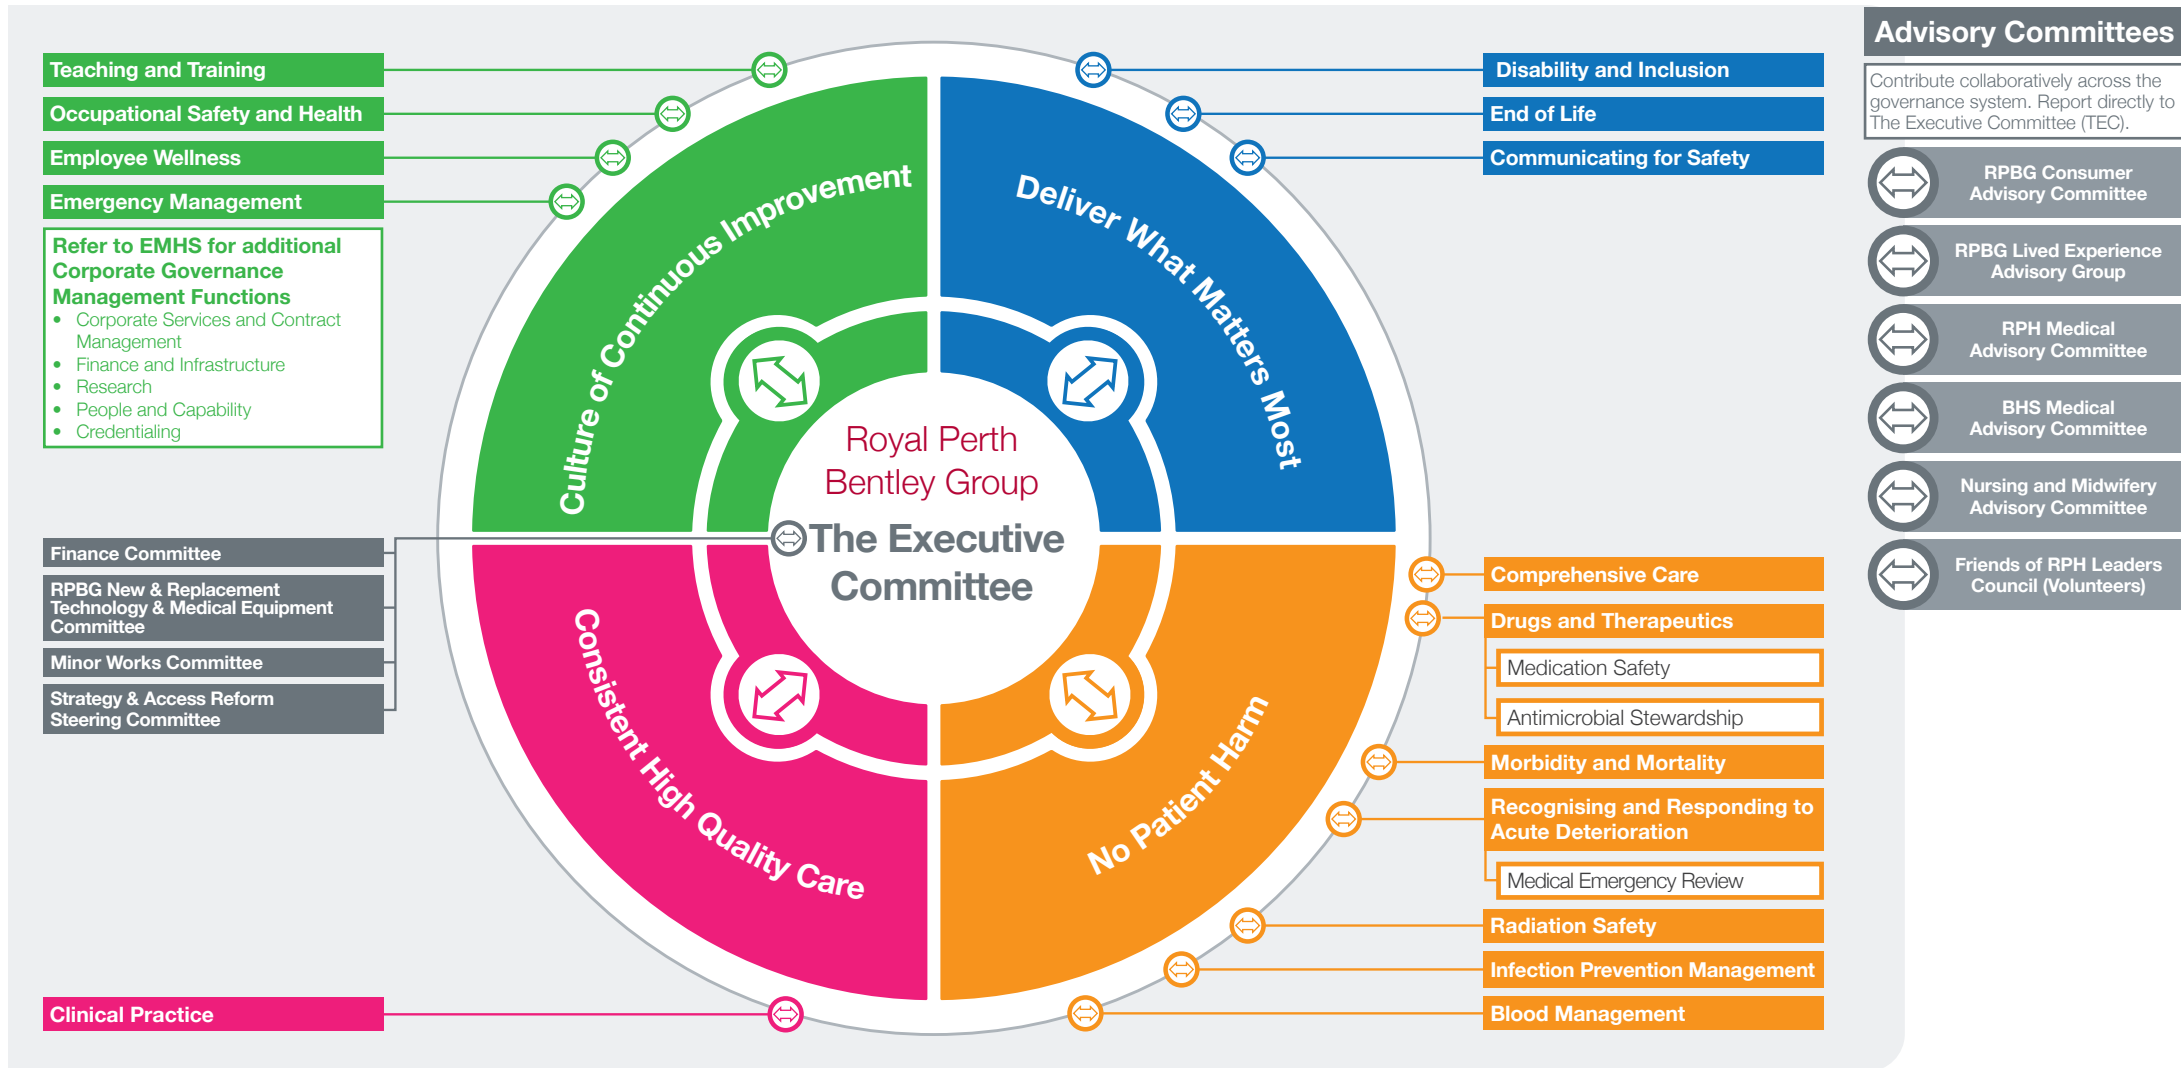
Teaching and Training

Occupational Safety and Health

Employee Wellness

Emergency Management

Refer to EMHS for additional Corporate Governance Management Functions
- Corporate Services and Contract Management
- Finance and Infrastructure
- Research
- People and Capability
- Credentialing

Finance Committee

RPBG New & Replacement Technology & Medical Equipment Committee

Minor Works Committee

Strategy & Access Reform Steering Committee

Clinical Practice

Culture of Continuous Improvement

Deliver What Matters Most

Consistent High Quality Care

No Patient Harm

Royal Perth Bentley Group

The Executive Committee

Disability and Inclusion

End of Life

Communicating for Safety

Comprehensive Care

Drugs and Therapeutics

Medication Safety

Antimicrobial Stewardship

Morbidity and Mortality

Recognising and Responding to Acute Deterioration

Medical Emergency Review

Radiation Safety

Infection Prevention Management

Blood Management

Advisory Committees

Contribute collaboratively across the governance system. Report directly to The Executive Committee (TEC).

RPBG Consumer Advisory Committee

RPBG Lived Experience Advisory Group

RPH Medical Advisory Committee

BHS Medical Advisory Committee

Nursing and Midwifery Advisory Committee

Friends of RPH Leaders Council (Volunteers)